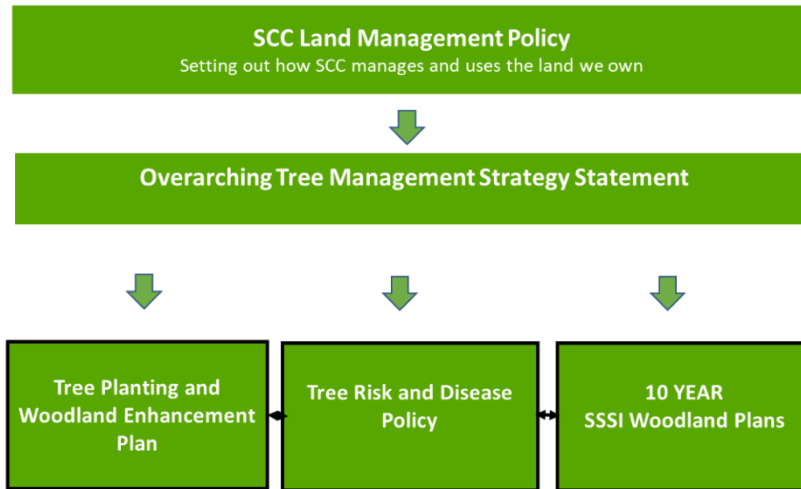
SCC Land Management Policy
Setting out how SCC manages and uses the land we own

Overarching Tree Management Strategy Statement

Tree Planting and Woodland Enhancement Plan

Tree Risk and Disease Policy

10 YEAR SSSI Woodland Plans